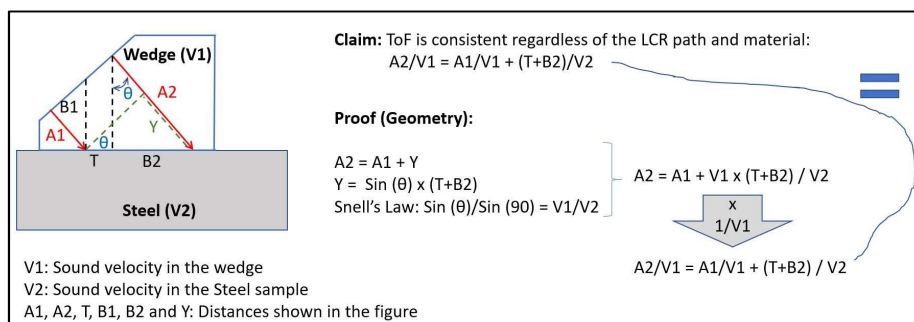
Wedge (V1)

B1

A1

θ

θ

A2

Y

T

B2

Steel (V2)

Claim: ToF is consistent regardless of the LCR path and material:
A2/V1 = A1/V1 + (T+B2)/V2

Proof (Geometry):

A2 = A1 + Y
Y = Sin (θ) x (T+B2)
Snell's Law: Sin (θ)/Sin (90) = V1/V2

A2 = A1 + V1 x (T+B2) / V2

x
1/V1

A2/V1 = A1/V1 + (T+B2) / V2

V1: Sound velocity in the wedge
V2: Sound velocity in the Steel sample
A1, A2, T, B1, B2 and Y: Distances shown in the figure